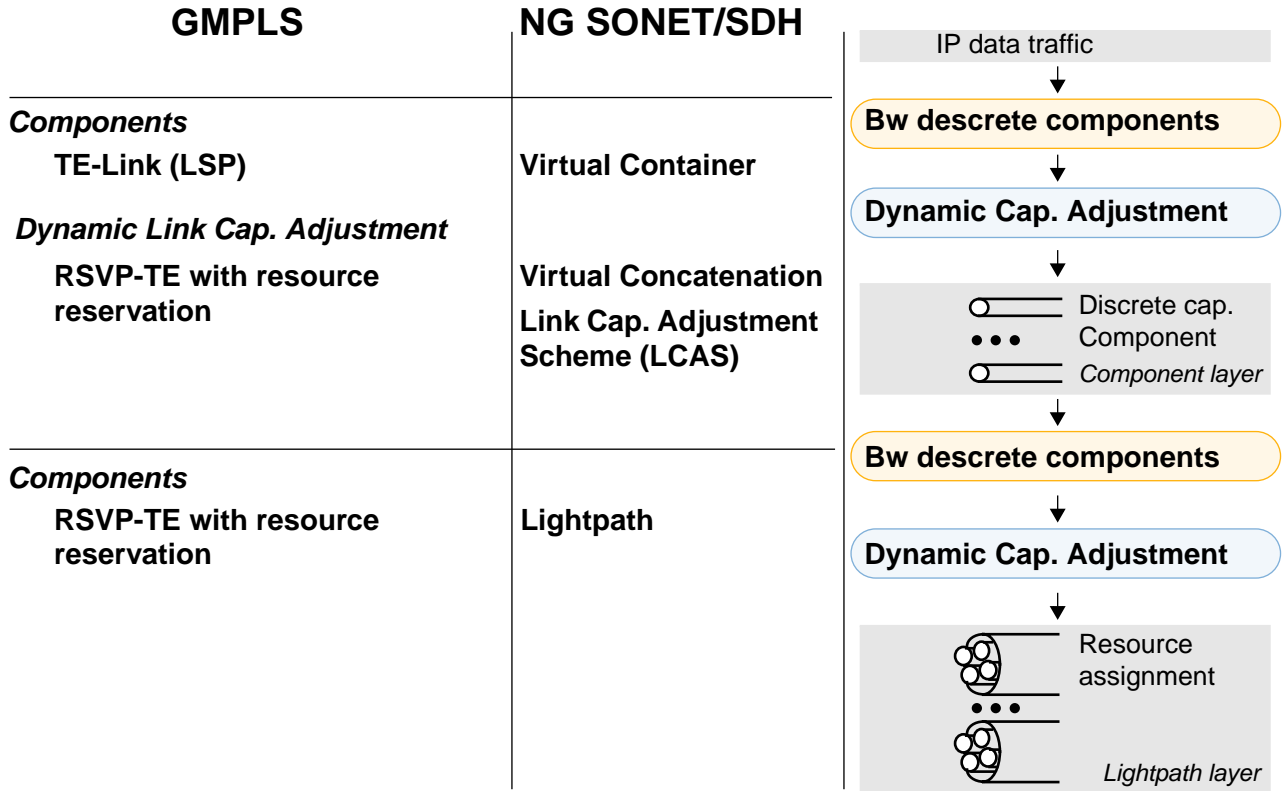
GMPLS

NG SONET/SDH

*Components*

TE-Link (LSP)

Virtual Container

*Dynamic Link Cap. Adjustment*

RSVP-TE with resource reservation

Virtual Concatenation

Link Cap. Adjustment Scheme (LCAS)

*Components*

RSVP-TE with resource reservation

Lightpath

IP data traffic

Bw descrete components

Dynamic Cap. Adjustment

Discrete cap. Component

*Component layer*

Bw descrete components

Dynamic Cap. Adjustment

Resource assignment

*Lightpath layer*